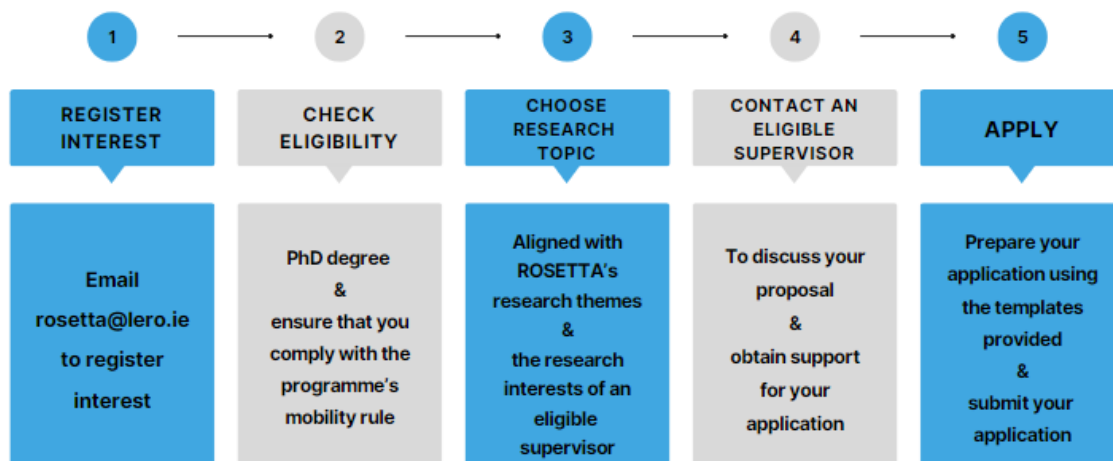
1

2

3

4

5

REGISTER INTEREST

CHECK ELIGIBILITY

CHOOSE RESEARCH TOPIC

CONTACT AN ELIGIBLE SUPERVISOR

APPLY

Email rosetta@lero.ie to register interest

PhD degree & ensure that you comply with the programme's mobility rule

Aligned with ROSETTA's research themes & the research interests of an eligible supervisor

To discuss your proposal & obtain support for your application

Prepare your application using the templates provided & submit your application